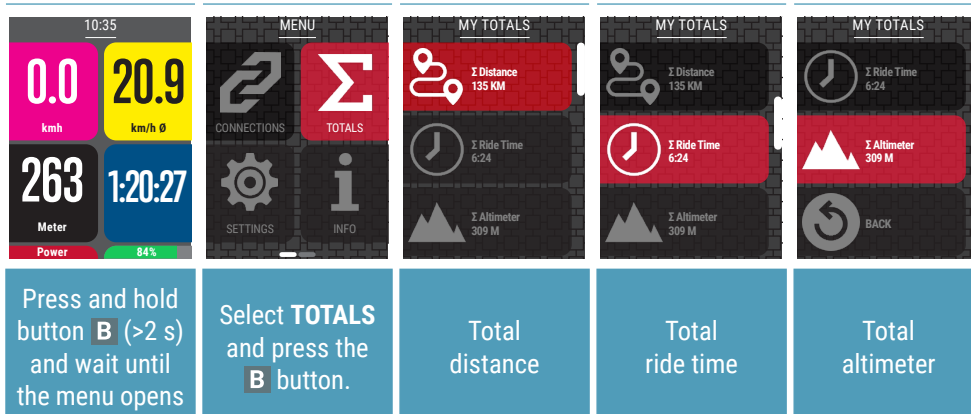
10:35

0.0
kmh

20.9
km/h Ø

263
Meter

1:20:27

Power

84%

MENU

CONNECTIONS

TOTALS

SETTINGS

INFO

MY TOTALS

Σ Distance
135 KM

Σ Ride Time
6:24

Σ Altimeter
309 M

MY TOTALS

Σ Distance
135 KM

Σ Ride Time
6:24

Σ Altimeter
309 M

MY TOTALS

Σ Ride Time
6:24

Σ Altimeter
309 M

BACK

Press and hold button B (>2 s) and wait until the menu opens

Select **TOTALS** and press the B button.

Total distance

Total ride time

Total altimeter